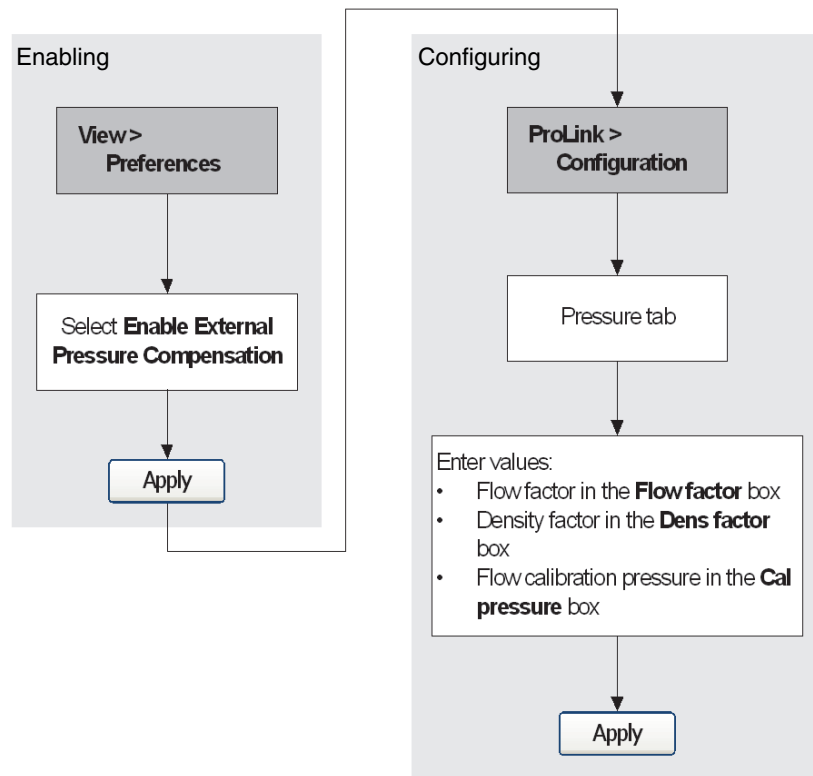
Enabling

View > Preferences

Select Enable External Pressure Compensation

Apply

Configuring

ProLink > Configuration

Pressure tab

Enter values:
• Flow factor in the Flow factor box
• Density factor in the Dens factor box
• Flow calibration pressure in the Cal pressure box

Apply